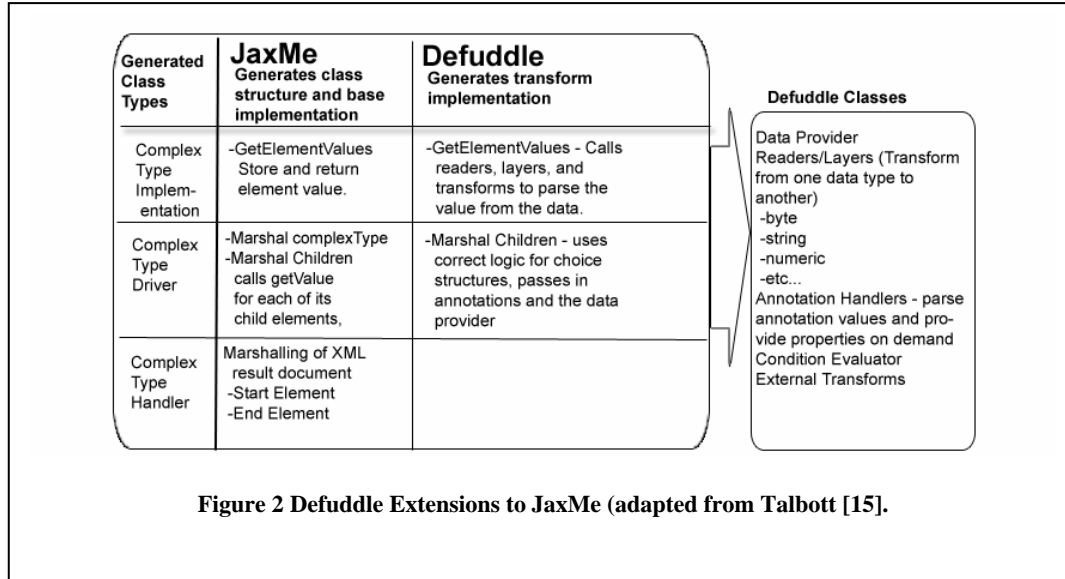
| Generated Class Types | JaxMe Generates class structure and base implementation | Defuddle Generates transform implementation |
|---|---|---|
| Complex Type Implementation | -GetElementValues Store and return element value. | -GetElementValues - Calls readers, layers, and transforms to parse the value from the data. |
| Complex Type Driver | -Marshal complexType -Marshal Children calls getValue for each of its child elements, | -Marshal Children - uses correct logic for choice structures, passes in annotations and the data provider |
| Complex Type Handler | Marshalling of XML result document -Start Element -End Element | |

Defuddle Classes

Data Provider
Readers/Layers (Transform from one data type to another)
-byte
-string
-numeric
-etc...
Annotation Handlers - parse annotation values and provide properties on demand
Condition Evaluator
External Transforms

Figure 2 Defuddle Extensions to JaxMe (adapted from Talbott [15].